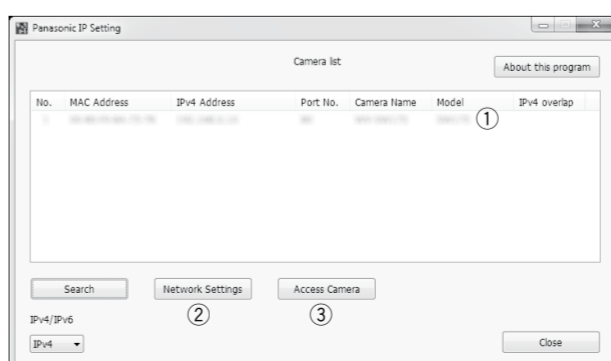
Panasonic IP Setting

Camera list

About this program

| No. | MAC Address | IPv4 Address | Port No. | Camera Name | Model | IPv4 overlap |
|---|---|---|---|---|---|---|
| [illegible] | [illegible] | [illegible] | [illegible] | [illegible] | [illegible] | |

①

Search

Network Settings

②

Access Camera

③

IPv4/IPv6

IPv4

Close